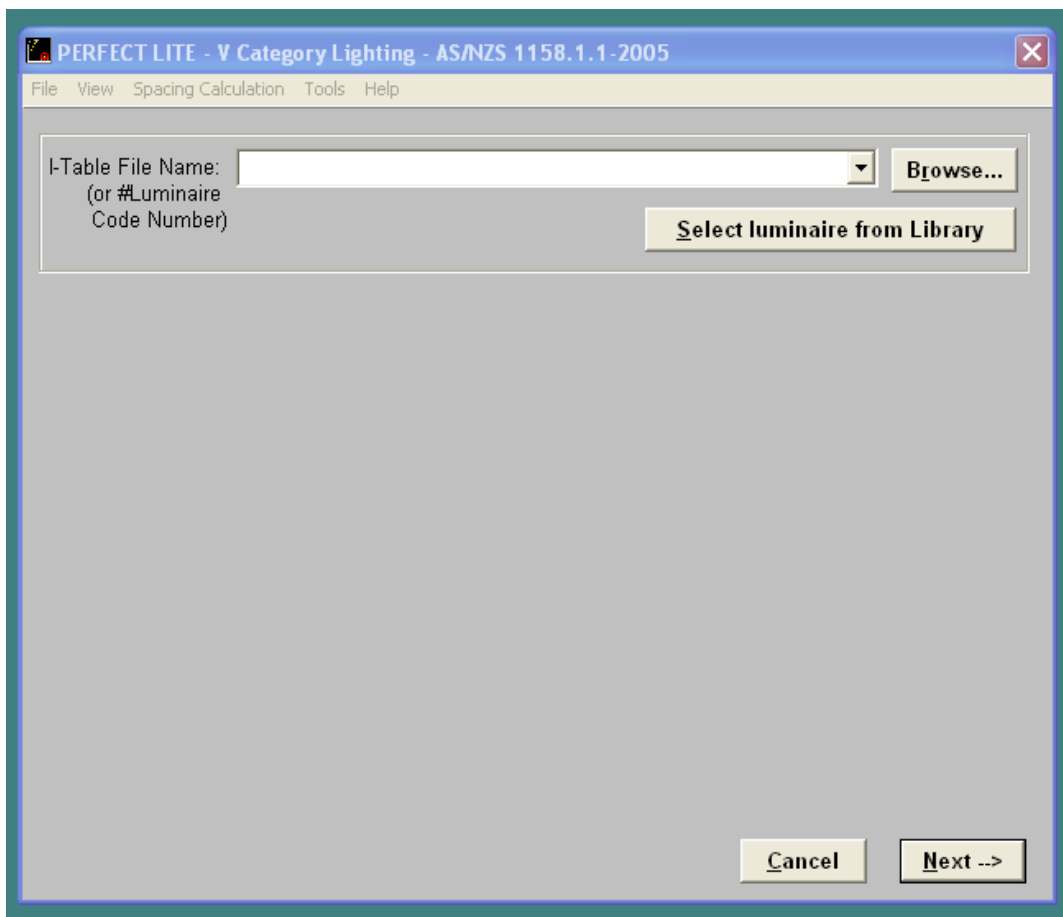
PERFECT LITE - V Category Lighting - AS/NZS 1158.1.1-2005

File View Spacing Calculation Tools Help

I-Table File Name: (or #Luminaire Code Number)

Browse...

Select luminaire from Library

Cancel

Next -->